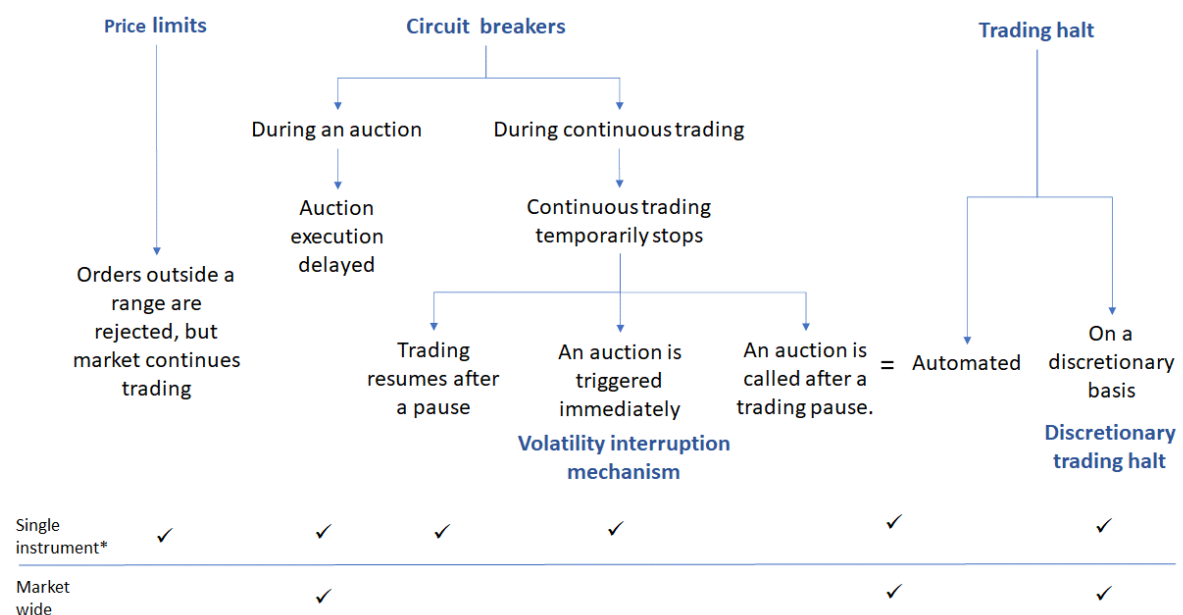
Price limits

Circuit breakers

Trading halt

During an auction

During continuous trading

Auction execution delayed

Continuous trading temporarily stops

Orders outside a range are rejected, but market continues trading

Trading resumes after a pause

An auction is triggered immediately

An auction is called after a trading pause.

=

Automated

On a discretionary basis

Volatility interruption mechanism

Discretionary trading halt

| | | | | | | |
|---|---|---|---|---|---|---|
| Single instrument* | ✓ | ✓ | ✓ | ✓ | ✓ | ✓ |
| Market wide | | ✓ | | | ✓ | ✓ |